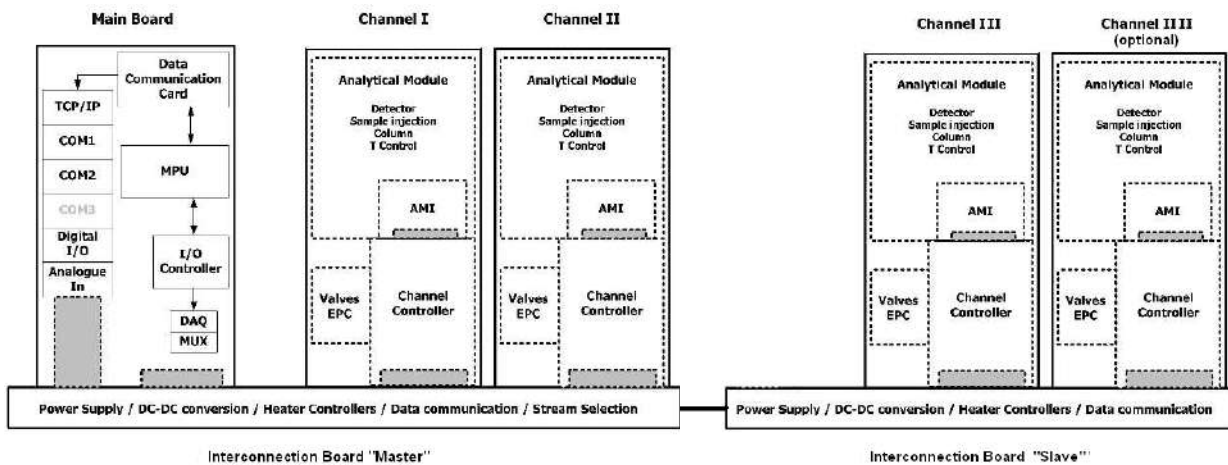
Main Board

Data Communication Card

TCP/IP

COM1

COM2

COM3

Digital I/O

Analogue In

MPU

I/O Controller

DAQ

MUX

Channel I

Analytical Module

Detector
Sample injection
Column
T Control

AMI

Valves EPC

Channel Controller

Channel II

Analytical Module

Detector
Sample injection
Column
T Control

AMI

Valves EPC

Channel Controller

Power Supply / DC-DC conversion / Heater Controllers / Data communication / Stream Selection

Interconnection Board "Master"

Channel III

Analytical Module

Detector
Sample injection
Column
T Control

AMI

Valves EPC

Channel Controller

Channel IIII
(optional)

Analytical Module

Detector
Sample injection
Column
T Control

AMI

Valves EPC

Channel Controller

Power Supply / DC-DC conversion / Heater Controllers / Data communication

Interconnection Board "Slave"